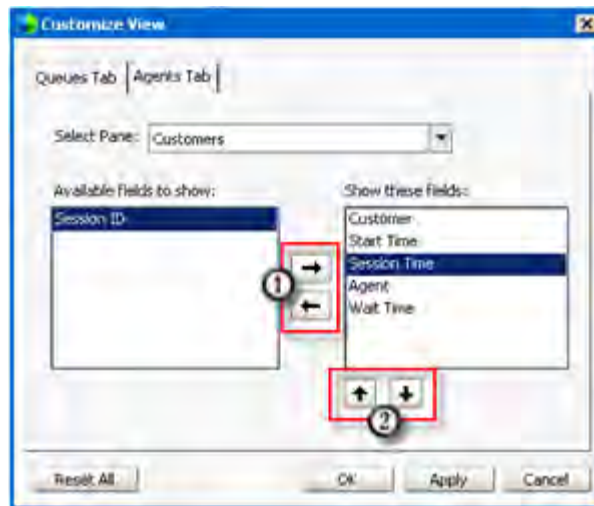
Customize View

Queues Tab | Agents Tab

Select Pane: Customers

Available fields to show:

Session ID

Show these fields:

Customer
Start Time
Session Time
Agent
Wait Time

1

2

Reset All

OK

Apply

Cancel